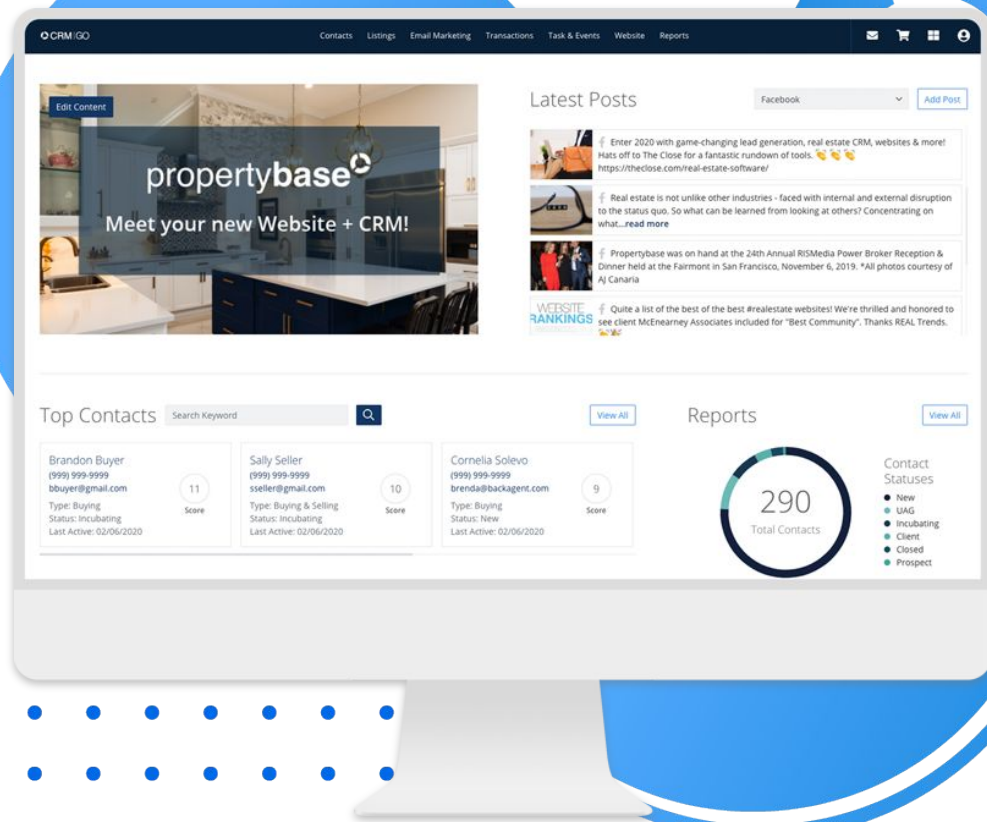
CRM|GO

Contacts Listings Email Marketing Transactions Task & Events Website Reports

Edit Content

propertybase

Meet your new Website + CRM!

Latest Posts

Facebook

Add Post

Enter 2020 with game-changing lead generation, real estate CRM, websites & more! Hats off to The Close for a fantastic rundown of tools. 👏👏👏 https://theclose.com/real-estate-software/

Real estate is not unlike other industries - faced with internal and external disruption to the status quo. So what can be learned from looking at others? Concentrating on what...read more

Propertybase was on hand at the 24th Annual RISMedia Power Broker Reception & Dinner held at the Fairmont in San Francisco, November 6, 2019. *All photos courtesy of AJ Canaria

WEBSITE RANKINGS

Quite a list of the best of the best #realestate websites! We're thrilled and honored to see client McEnearney Associates included for "Best Community". Thanks REAL Trends.

Top Contacts

Search Keyword

View All

Brandon Buyer
(999) 999-9999
bbuyer@gmail.com
Type: Buying
Status: Incubating
Last Active: 02/06/2020
11
Score

Sally Seller
(999) 999-9999
sseller@gmail.com
Type: Buying & Selling
Status: Incubating
Last Active: 02/06/2020
10
Score

Cornelia Solevo
(999) 999-9999
brenda@backagent.com
Type: Buying
Status: New
Last Active: 02/06/2020
9
Score

Reports

View All

290
Total Contacts

Contact Statuses
New
UAG
Incubating
Client
Closed
Prospect